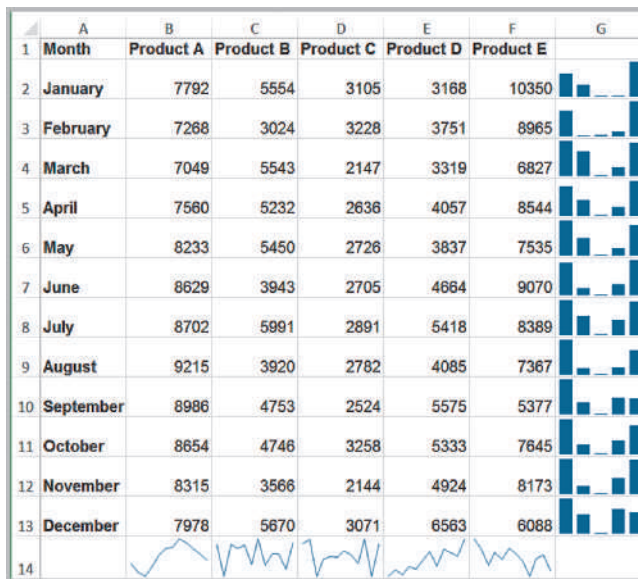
|  | A | B | C | D | E | F | G |
|---|---|---|---|---|---|---|---|
| 1 | Month | Product A | Product B | Product C | Product D | Product E |  |
| 2 | January | 7792 | 5554 | 3105 | 3168 | 10350 |  |
| 3 | February | 7268 | 3024 | 3228 | 3751 | 8965 |  |
| 4 | March | 7049 | 5543 | 2147 | 3319 | 6827 |  |
| 5 | April | 7560 | 5232 | 2636 | 4057 | 8544 |  |
| 6 | May | 8233 | 5450 | 2726 | 3837 | 7535 |  |
| 7 | June | 8629 | 3943 | 2705 | 4664 | 9070 |  |
| 8 | July | 8702 | 5991 | 2891 | 5418 | 8389 |  |
| 9 | August | 9215 | 3920 | 2782 | 4085 | 7367 |  |
| 10 | September | 8986 | 4753 | 2524 | 5575 | 5377 |  |
| 11 | October | 8654 | 4746 | 3258 | 5333 | 7645 |  |
| 12 | November | 8315 | 3566 | 2144 | 4924 | 8173 |  |
| 13 | December | 7978 | 5670 | 3071 | 6563 | 6088 |  |
| 14 |  |  |  |  |  |  |  |